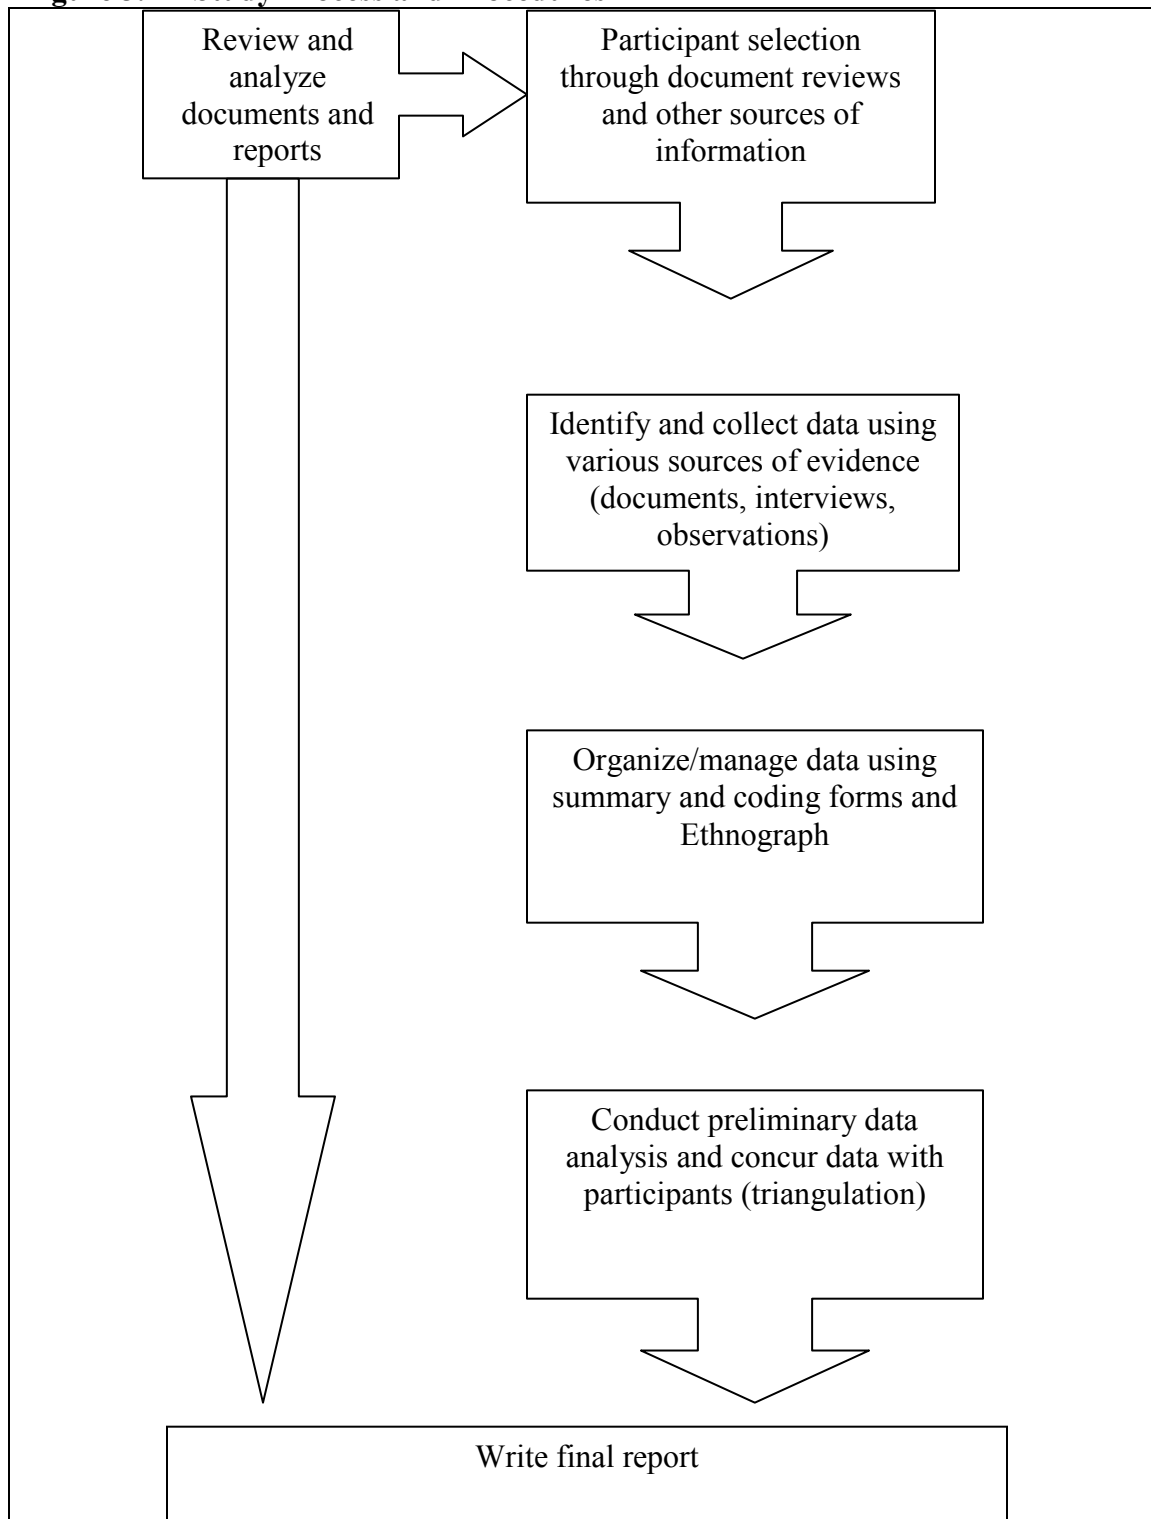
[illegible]

Review and analyze documents and reports

Participant selection through document reviews and other sources of information

Identify and collect data using various sources of evidence (documents, interviews, observations)

Organize/manage data using summary and coding forms and Ethnograph

Conduct preliminary data analysis and concur data with participants (triangulation)

Write final report